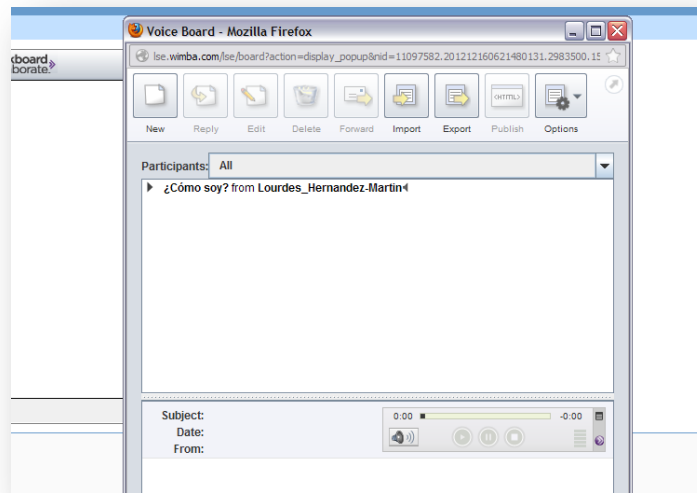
kboard
borate.

Voice Board - Mozilla Firefox

lse.wimba.com/lse/board?action=display_popup&nid=11097582.20121216062148013 1.2983500.15

New
Reply
Edit
Delete
Forward
Import
Export
<HTML>
Publish
Options

Participants: All

¿Cómo soy? from Lourdes_Hernandez-Martin

Subject:
Date:
From:

0:00
-0:00